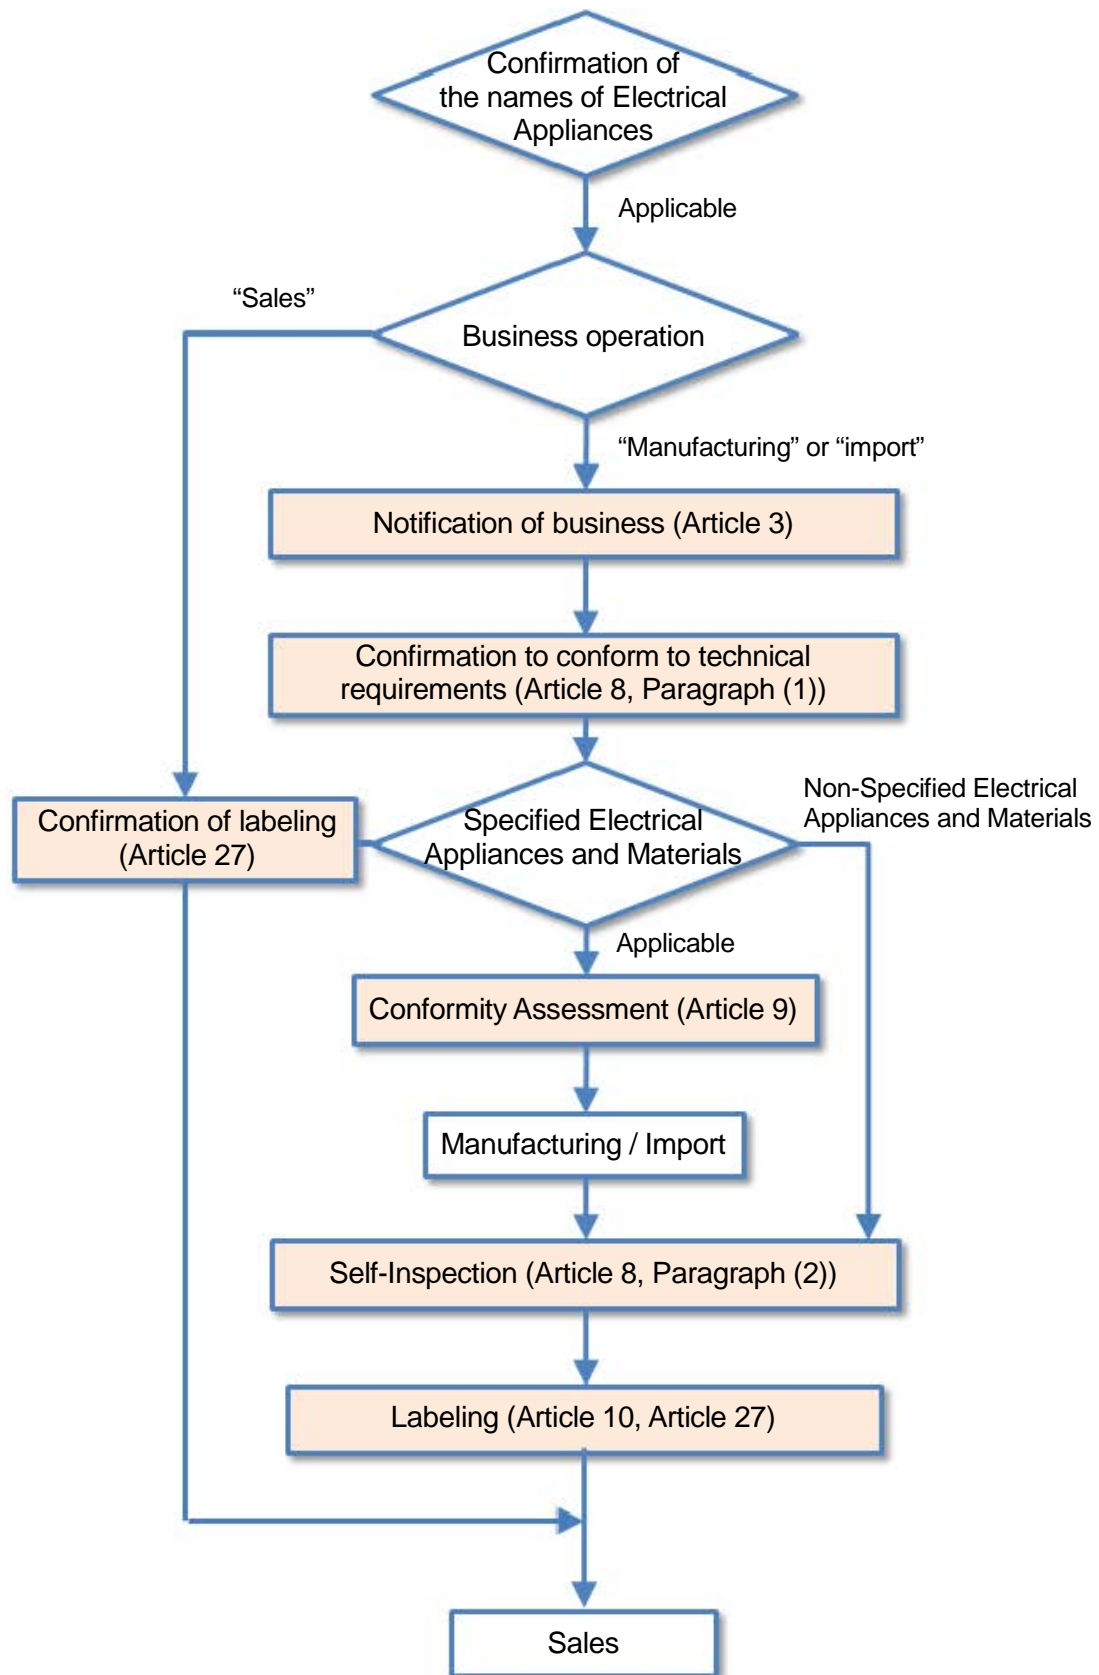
Confirmation of the names of Electrical Appliances

Applicable

"Sales"

Business operation

"Manufacturing" or "import"

Notification of business (Article 3)

Confirmation to conform to technical requirements (Article 8, Paragraph (1))

Confirmation of labeling (Article 27)

Specified Electrical Appliances and Materials

Non-Specified Electrical Appliances and Materials

Applicable

Conformity Assessment (Article 9)

Manufacturing / Import

Self-Inspection (Article 8, Paragraph (2))

Labeling (Article 10, Article 27)

Sales